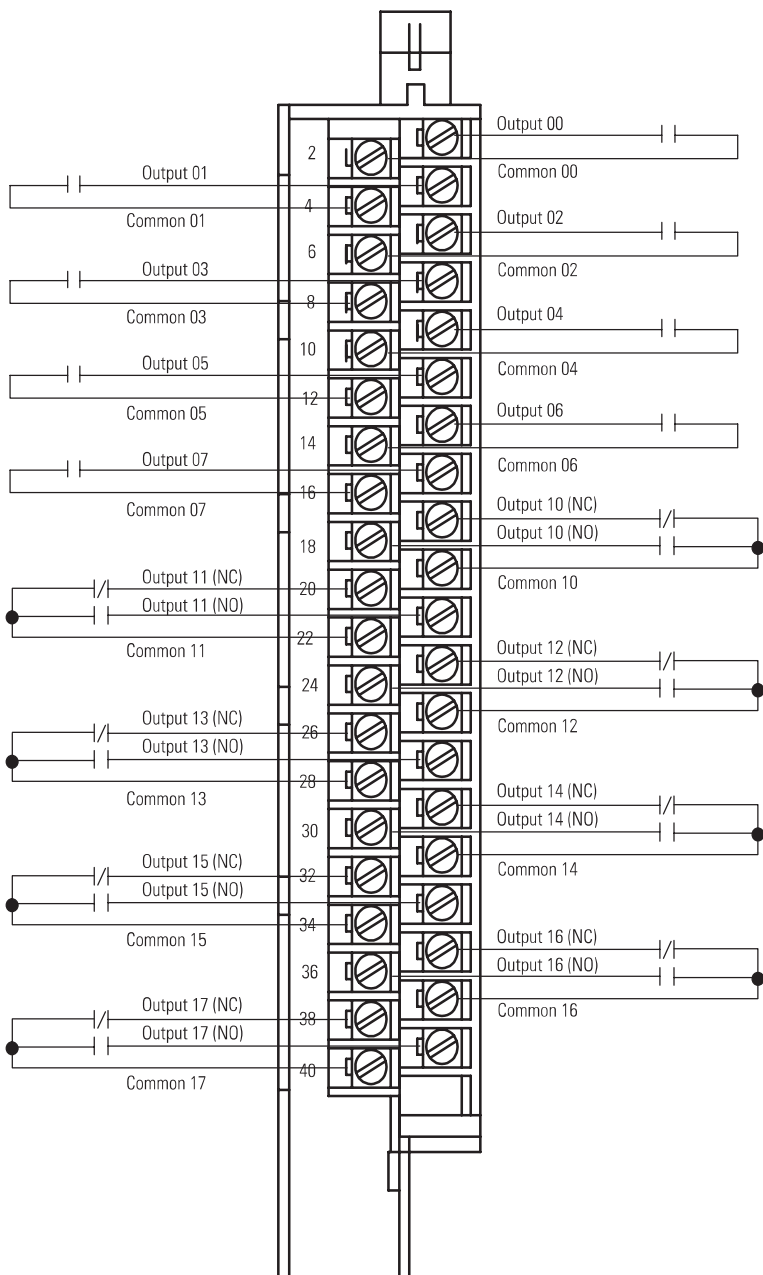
Output 00

2

Common 00

Output 01

4

Common 01

Output 02

6

Common 02

Output 03

8

Common 03

Output 04

10

Common 04

Output 05

12

Common 05

Output 06

14

Common 06

Output 07

16

Common 07

Output 10 (NC)

Output 10 (NO)

18

Common 10

Output 11 (NC)

20

Output 11 (NO)

22

Common 11

Output 12 (NC)

Output 12 (NO)

24

Common 12

Output 13 (NC)

26

Output 13 (NO)

28

Common 13

Output 14 (NC)

Output 14 (NO)

30

Common 14

Output 15 (NC)

32

Output 15 (NO)

34

Common 15

Output 16 (NC)

Output 16 (NO)

36

Common 16

Output 17 (NC)

38

Output 17 (NO)

40

Common 17